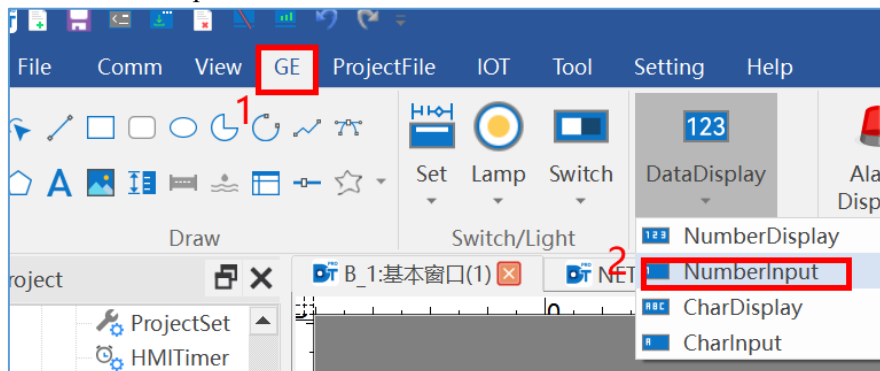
File Comm View GE ProjectFile IOT Tool Setting Help

1

A

Draw

Set Lamp Switch

Switch/Light

123

DataDisplay

Ala
Disp

roject

B_1:基本窗口(1)

NET

ProjectSet

HMITimer

2

123 NumberDisplay

NumberInput

ABC CharDisplay

CharInput